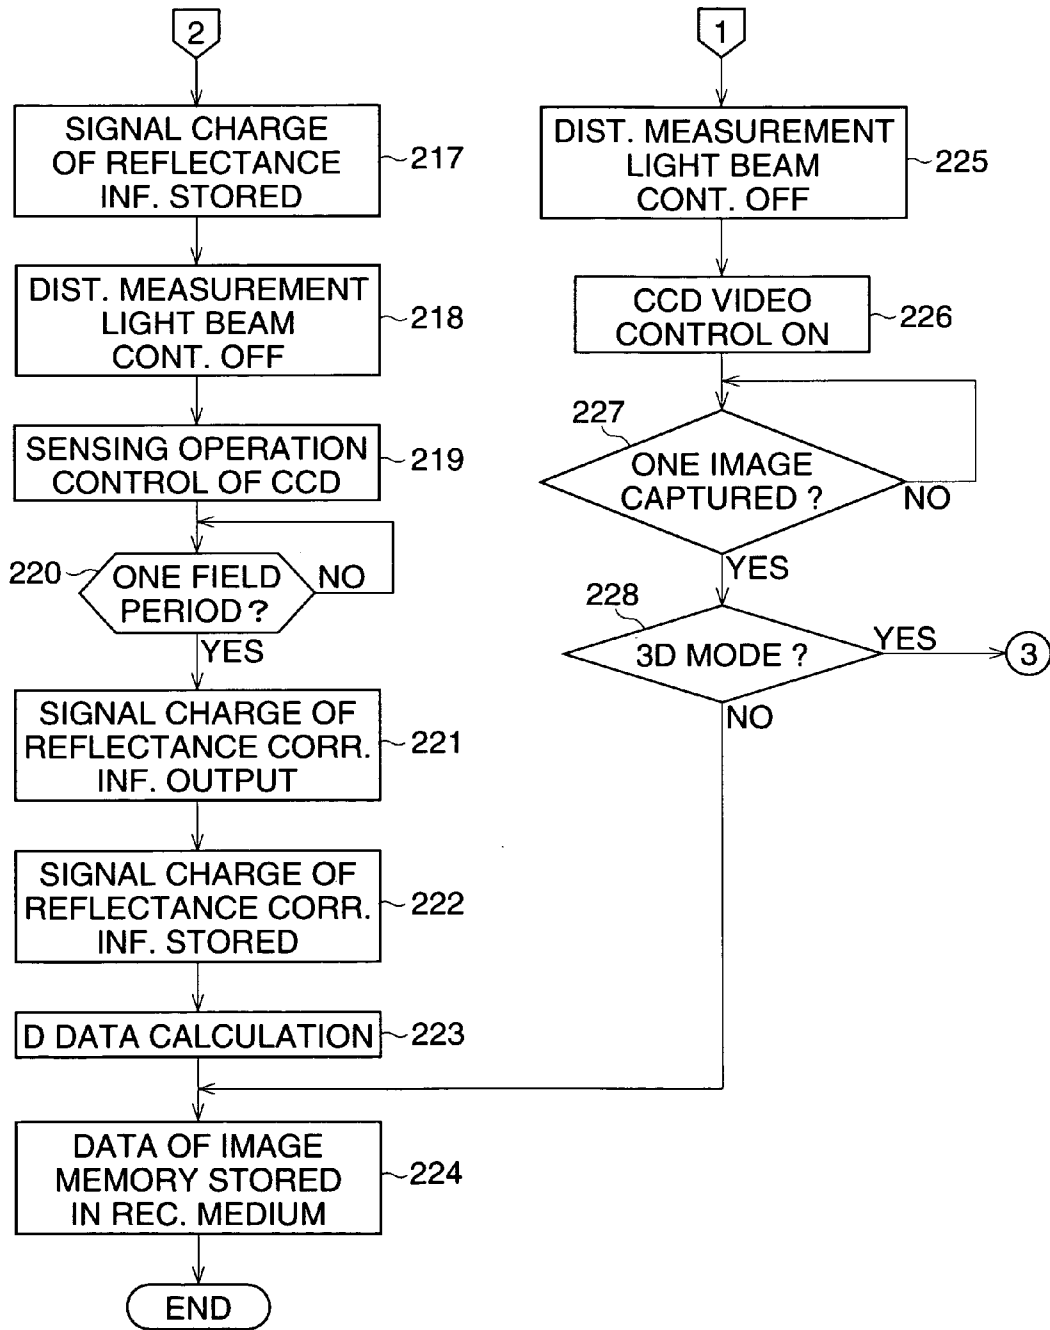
2

SIGNAL CHARGE OF REFLECTANCE INF. STORED
217

DIST. MEASUREMENT LIGHT BEAM CONT. OFF
218

SENSING OPERATION CONTROL OF CCD
219

220
ONE FIELD PERIOD ?
NO
YES

SIGNAL CHARGE OF REFLECTANCE CORR. INF. OUTPUT
221

SIGNAL CHARGE OF REFLECTANCE CORR. INF. STORED
222

D DATA CALCULATION
223

DATA OF IMAGE MEMORY STORED IN REC. MEDIUM
224

END

1

DIST. MEASUREMENT LIGHT BEAM CONT. OFF
225

CCD VIDEO CONTROL ON
226

227
ONE IMAGE CAPTURED ?
NO
YES

228
3D MODE ?
YES
3
NO